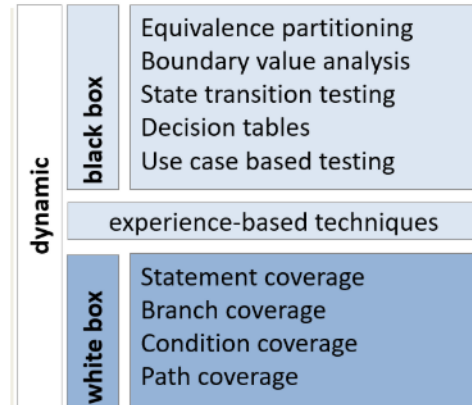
dynamic

black box

Equivalence partitioning
Boundary value analysis
State transition testing
Decision tables
Use case based testing

experience-based techniques

white box

Statement coverage
Branch coverage
Condition coverage
Path coverage